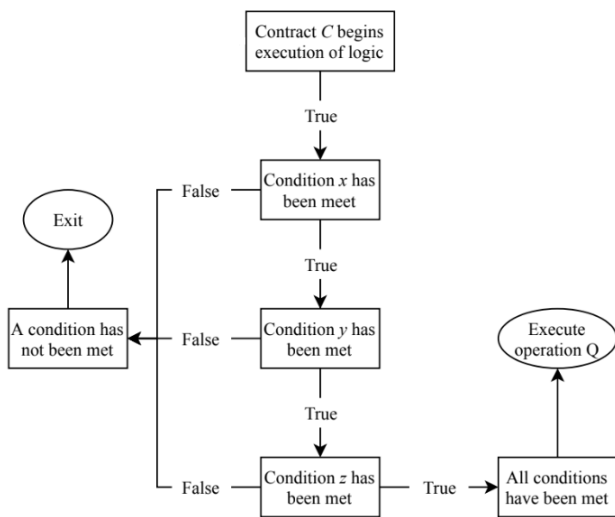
Contract $C$ begins execution of logic

True

Condition $x$ has been meet

False

Exit

True

A condition has not been met

False

Condition $y$ has been met

Execute operation Q

True

False

Condition $z$ has been met

True

All conditions have been met